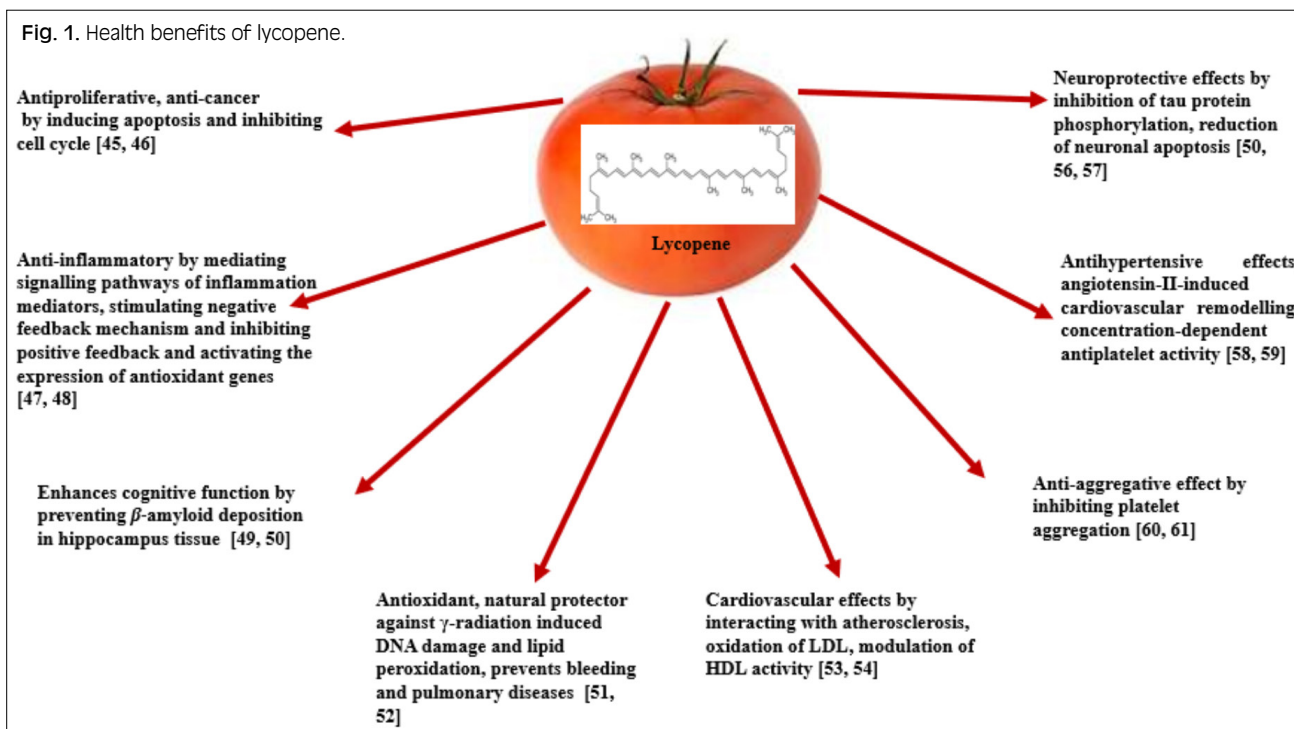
Fig. 1. Health benefits of lycopene.

Antiproliferative, anti-cancer by inducing apoptosis and inhibiting cell cycle [45, 46]

Neuroprotective effects by inhibition of tau protein phosphorylation, reduction of neuronal apoptosis [50, 56, 57]

$CH_3$ $CH_3$ $CH_3$ $CH_3$ $CH_3$ $CH_3$ $CH_3$ $CH_3$

Lycopene

Anti-inflammatory by mediating signalling pathways of inflammation mediators, stimulating negative feedback mechanism and inhibiting positive feedback and activating the expression of antioxidant genes [47, 48]

Antihypertensive effects angiotensin-II-induced cardiovascular remodelling concentration-dependent antiplatelet activity [58, 59]

Enhances cognitive function by preventing $\beta$-amyloid deposition in hippocampus tissue [49, 50]

Anti-aggregative effect by inhibiting platelet aggregation [60, 61]

Antioxidant, natural protector against $\gamma$-radiation induced DNA damage and lipid peroxidation, prevents bleeding and pulmonary diseases [51, 52]

Cardiovascular effects by interacting with atherosclerosis, oxidation of LDL, modulation of HDL activity [53, 54]